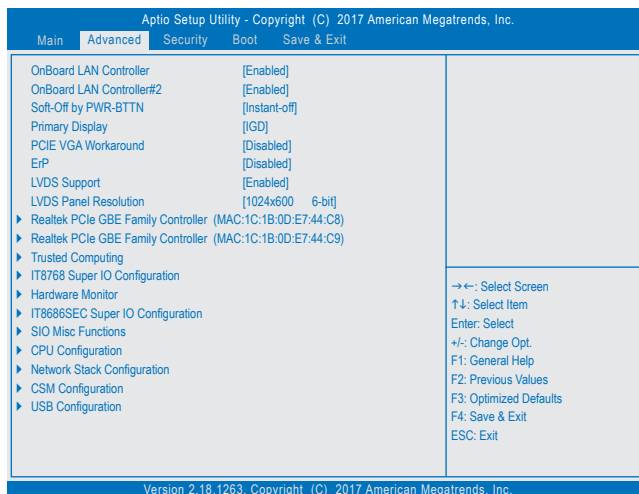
Aptio Setup Utility - Copyright (C) 2017 American Megatrends, Inc.

Main Advanced Security Boot Save & Exit

| | |
|---|---|
| OnBoard LAN Controller | [Enabled] |
| OnBoard LAN Controller#2 | [Enabled] |
| Soft-Off by PWR-BTTN | [Instant-off] |
| Primary Display | [IGD] |
| PCIE VGA Workaround | [Disabled] |
| ErP | [Disabled] |
| LVDS Support | [Enabled] |
| LVDS Panel Resolution | [1024x600 6-bit] |

▶ Realtek PCIe GBE Family Controller (MAC:1C:1B:0D:E7:44:C8)
▶ Realtek PCIe GBE Family Controller (MAC:1C:1B:0D:E7:44:C9)
▶ Trusted Computing
▶ IT8768 Super IO Configuration
▶ Hardware Monitor
▶ IT8686SEC Super IO Configuration
▶ SIO Misc Functions
▶ CPU Configuration
▶ Network Stack Configuration
▶ CSM Configuration
▶ USB Configuration

→←: Select Screen
↑↓: Select Item
Enter: Select
+/-: Change Opt.
F1: General Help
F2: Previous Values
F3: Optimized Defaults
F4: Save & Exit
ESC: Exit

Version 2.18.1263. Copyright (C) 2017 American Megatrends, Inc.